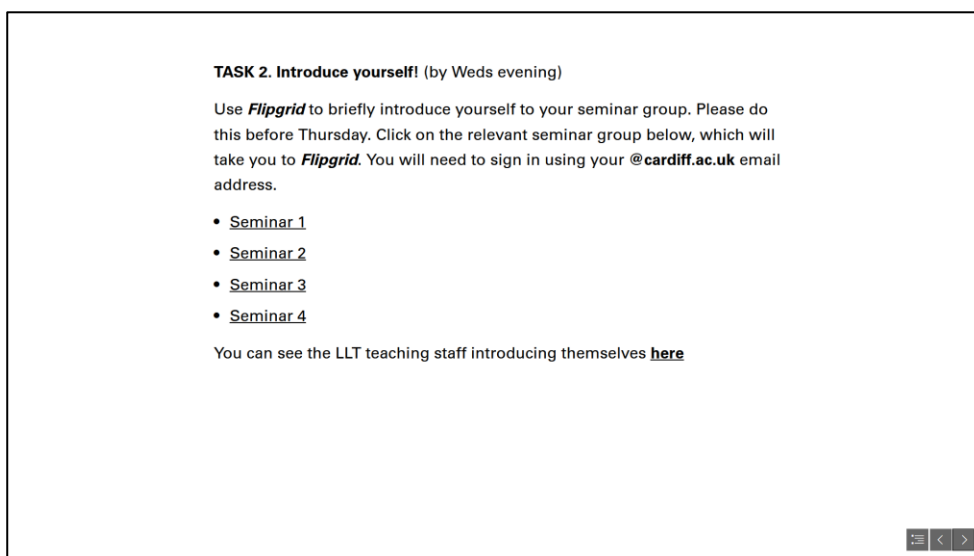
TASK 2. Introduce yourself! (by Weds evening)

Use Flipgrid to briefly introduce yourself to your seminar group. Please do this before Thursday. Click on the relevant seminar group below, which will take you to Flipgrid. You will need to sign in using your @cardiff.ac.uk email address.

- Seminar 1
- Seminar 2
- Seminar 3
- Seminar 4

You can see the LLT teaching staff introducing themselves here